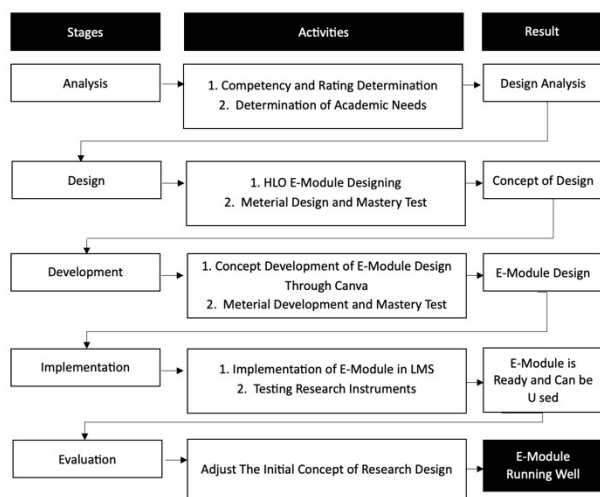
Stages

Activities

Result

Analysis

1. Competency and Rating Determination
2. Determination of Academic Needs

Design Analysis

Design

1. HLO E-Module Designing
2. Meterial Design and Mastery Test

Concept of Design

Development

1. Concept Development of E-Module Design Through Canva
2. Meterial Development and Mastery Test

E-Module Design

Implementation

1. Implementation of E-Module in LMS
2. Testing Research Instruments

E-Module is Ready and Can be U sed

Evaluation

Adjust The Initial Concept of Research Design

E-Module Running Well